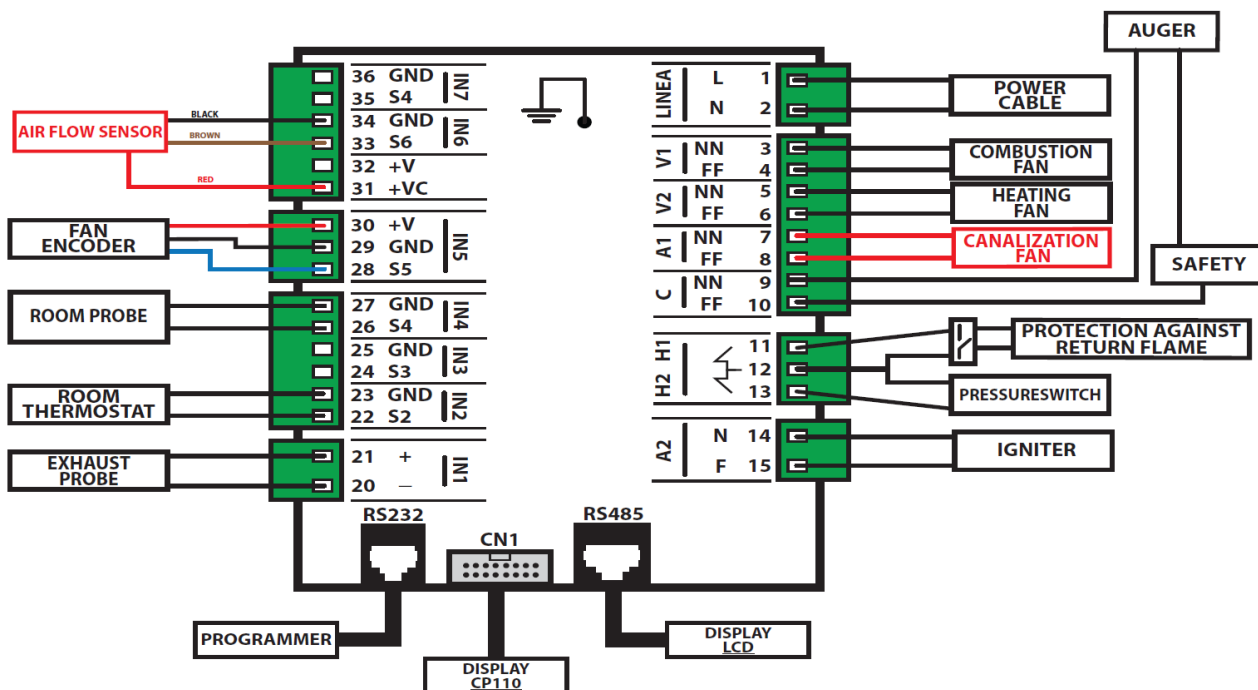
AUGER

36 GND
35 S4
IN7
34 GND
33 S6
IN6
32 +V
31 +VC

AIR FLOW SENSOR
BLACK
BROWN
RED

FAN ENCODER
30 +V
29 GND
28 S5
IN5

ROOM PROBE
27 GND
26 S4
IN4
25 GND
24 S3
IN3

ROOM THERMOSTAT
23 GND
22 S2
IN2

EXHAUST PROBE
21 +
20 –
IN1

LINEA
L 1
N 2
POWER CABLE

V1
NN 3
FF 4
COMBUSTION FAN

V2
NN 5
FF 6
HEATING FAN

A1
NN 7
FF 8
CANALIZATION FAN

C
NN 9
FF 10
SAFETY

H1
H2
11
12
13
PROTECTION AGAINST RETURN FLAME
PRESSURESWITCH

A2
N 14
F 15
IGNITER

RS232
CN1
RS485

PROGRAMMER
DISPLAY CP110
DISPLAY LCD